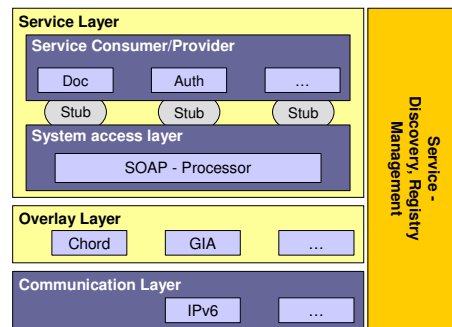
Service Layer

Service Consumer/Provider

Doc

Auth

...

Stub

Stub

Stub

System access layer

SOAP - Processor

Overlay Layer

Chord

GIA

...

Communication Layer

IPv6

...

Service - Discovery, Registry Management